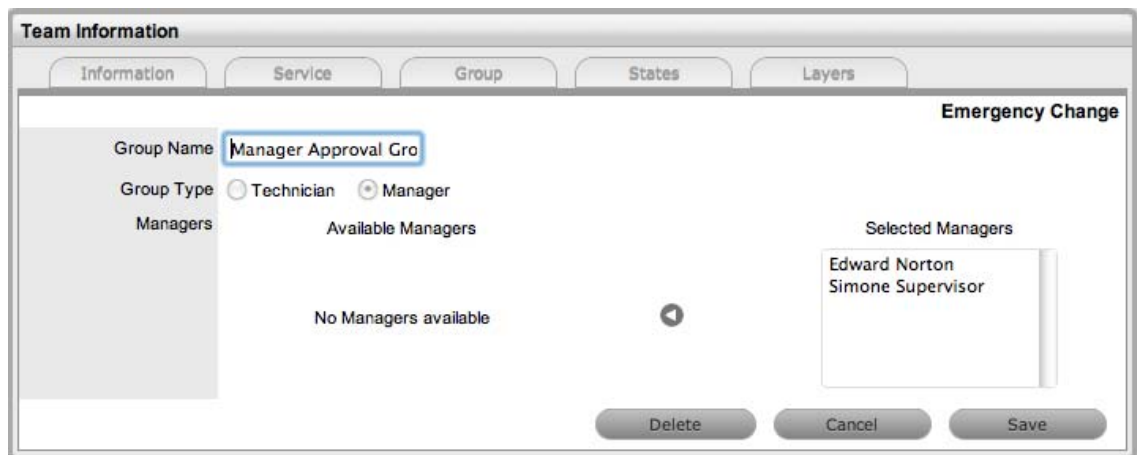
Team Information

Information | Service | Group | States | Layers

Emergency Change

Group Name Manager Approval Gro

Group Type Technician Manager

Managers

Available Managers

No Managers available

Selected Managers

Edward Norton
Simone Supervisor

Delete | Cancel | Save